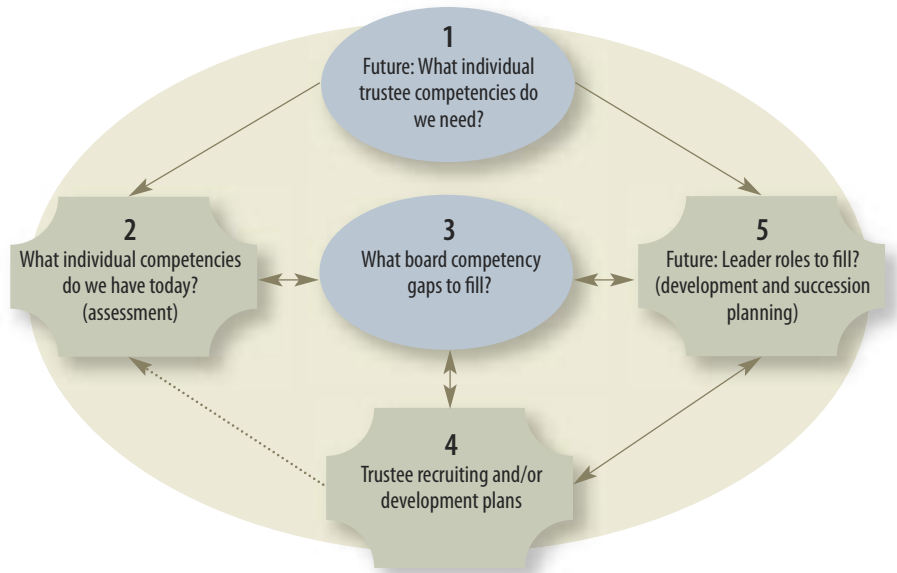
1
Future: What individual trustee competencies do we need?

2
What individual competencies do we have today? (assessment)

3
What board competency gaps to fill?

5
Future: Leader roles to fill? (development and succession planning)

4
Trustee recruiting and/or development plans